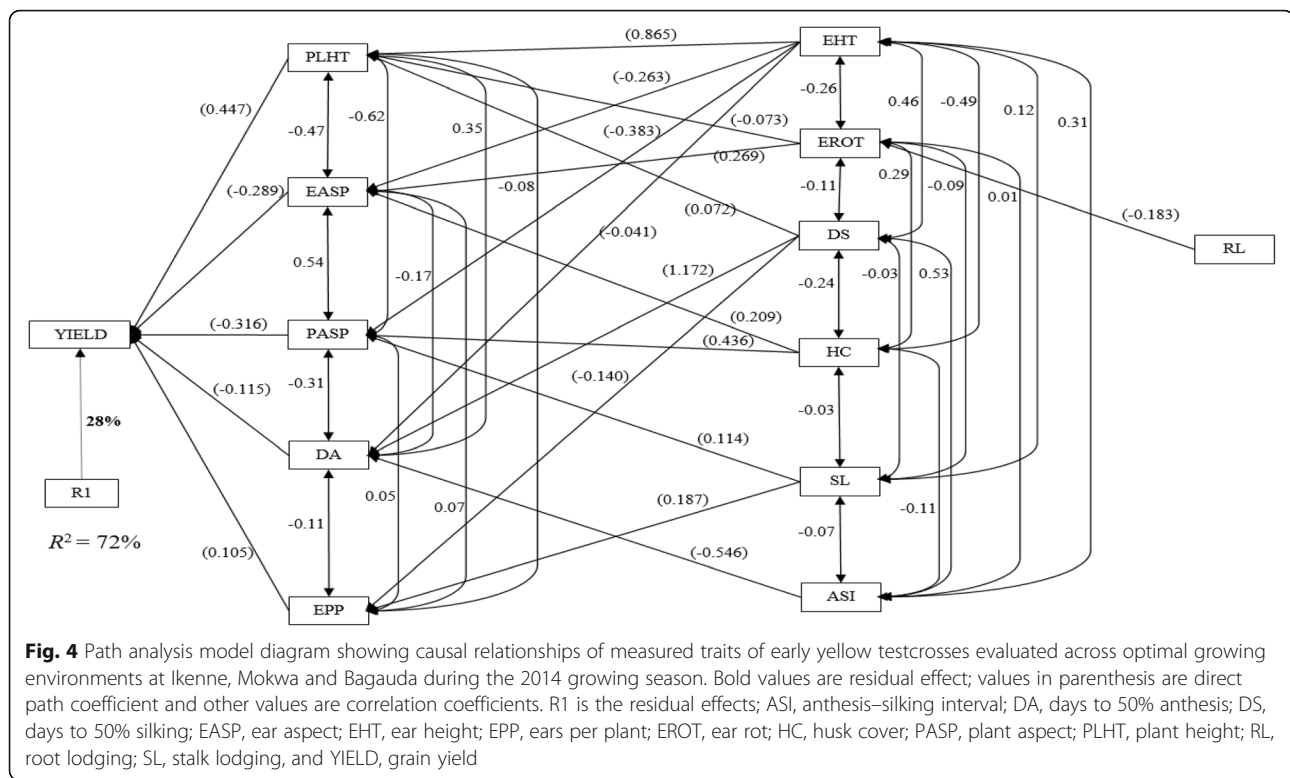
PLHT
EASP
PASP
DA
EPP
YIELD
R1
28%
$R^2 = 72\%$
EHT
EROT
DS
HC
SL
ASI
RL
(0.865)
(-0.263)
(-0.383)
(-0.073)
(0.269)
(0.072)
(-0.041)
(1.172)
(0.209)
(0.436)
(-0.140)
(0.114)
(0.187)
(-0.546)
(-0.183)
(0.447)
(-0.289)
(-0.316)
(-0.115)
(0.105)
-0.47
-0.62
0.35
-0.08
0.54
-0.17
-0.31
-0.11
0.05
0.07
-0.26
0.46
-0.49
0.12
0.31
-0.11
0.29
-0.09
0.01
-0.24
-0.03
0.53
-0.03
-0.07
-0.11

Fig. 4 Path analysis model diagram showing causal relationships of measured traits of early yellow testcrosses evaluated across optimal growing environments at Ikenne, Mokwa and Bagauda during the 2014 growing season. Bold values are residual effect; values in parenthesis are direct path coefficient and other values are correlation coefficients. R1 is the residual effects; ASI, anthesis–silking interval; DA, days to 50% anthesis; DS, days to 50% silking; EASP, ear aspect; EHT, ear height; EPP, ears per plant; EROT, ear rot; HC, husk cover; PASP, plant aspect; PLHT, plant height; RL, root lodging; SL, stalk lodging, and YIELD, grain yield